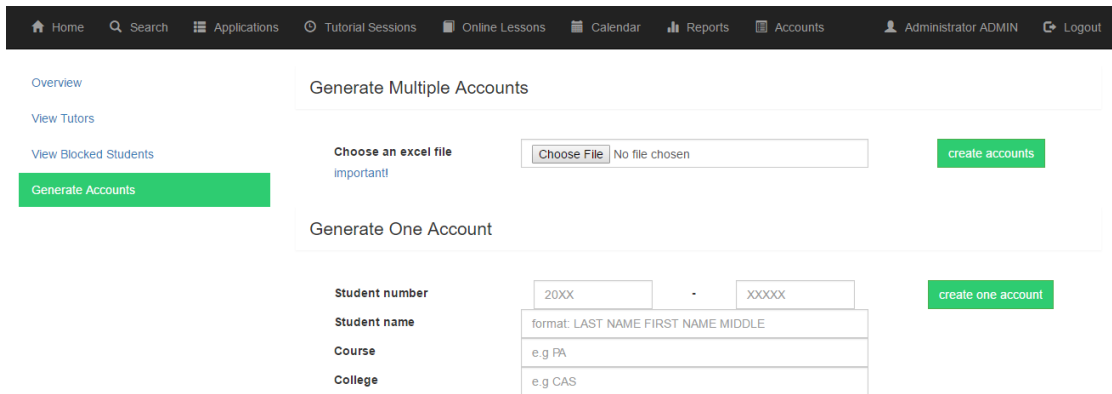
Home Search Applications Tutorial Sessions Online Lessons Calendar Reports Accounts Administrator ADMIN Logout

Overview
View Tutors
View Blocked Students
Generate Accounts

Generate Multiple Accounts

Choose an excel file
important!
Choose File No file chosen
create accounts

Generate One Account

Student number 20XX - XXXXX
create one account
Student name format: LAST NAME FIRST NAME MIDDLE
Course e.g PA
College e.g CAS